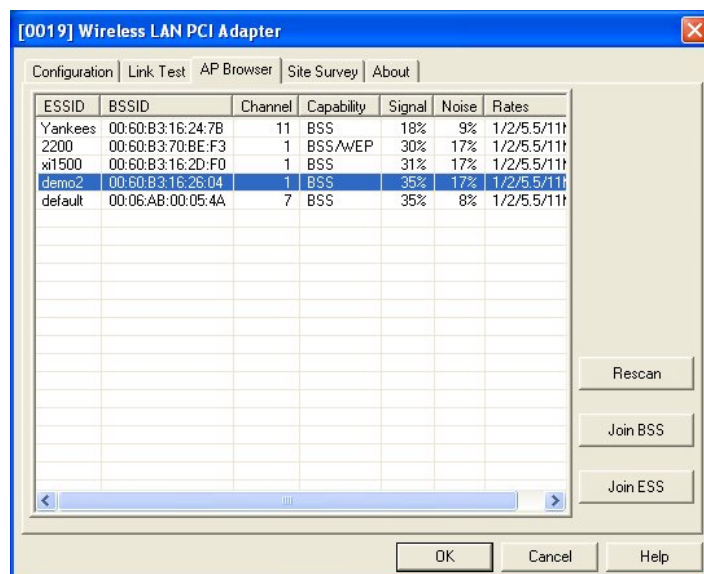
[0019] Wireless LAN PCI Adapter

Configuration | Link Test | AP Browser | Site Survey | About

| ESSID | BSSID | Channel | Capability | Signal | Noise | Rates |
|---|---|---|---|---|---|---|
| Yankees | 00:60:B3:16:24:7B | 11 | BSS | 18% | 9% | 1/2/5.5/11 |
| 2200 | 00:60:B3:70:BE:F3 | 1 | BSS/WEP | 30% | 17% | 1/2/5.5/11 |
| xi1500 | 00:60:B3:16:2D:F0 | 1 | BSS | 31% | 17% | 1/2/5.5/11 |
| demo2 | 00:60:B3:16:26:04 | 1 | BSS | 35% | 17% | 1/2/5.5/11 |
| default | 00:06:AB:00:05:4A | 7 | BSS | 35% | 8% | 1/2/5.5/11 |

Rescan

Join BSS

Join ESS

OK | Cancel | Help